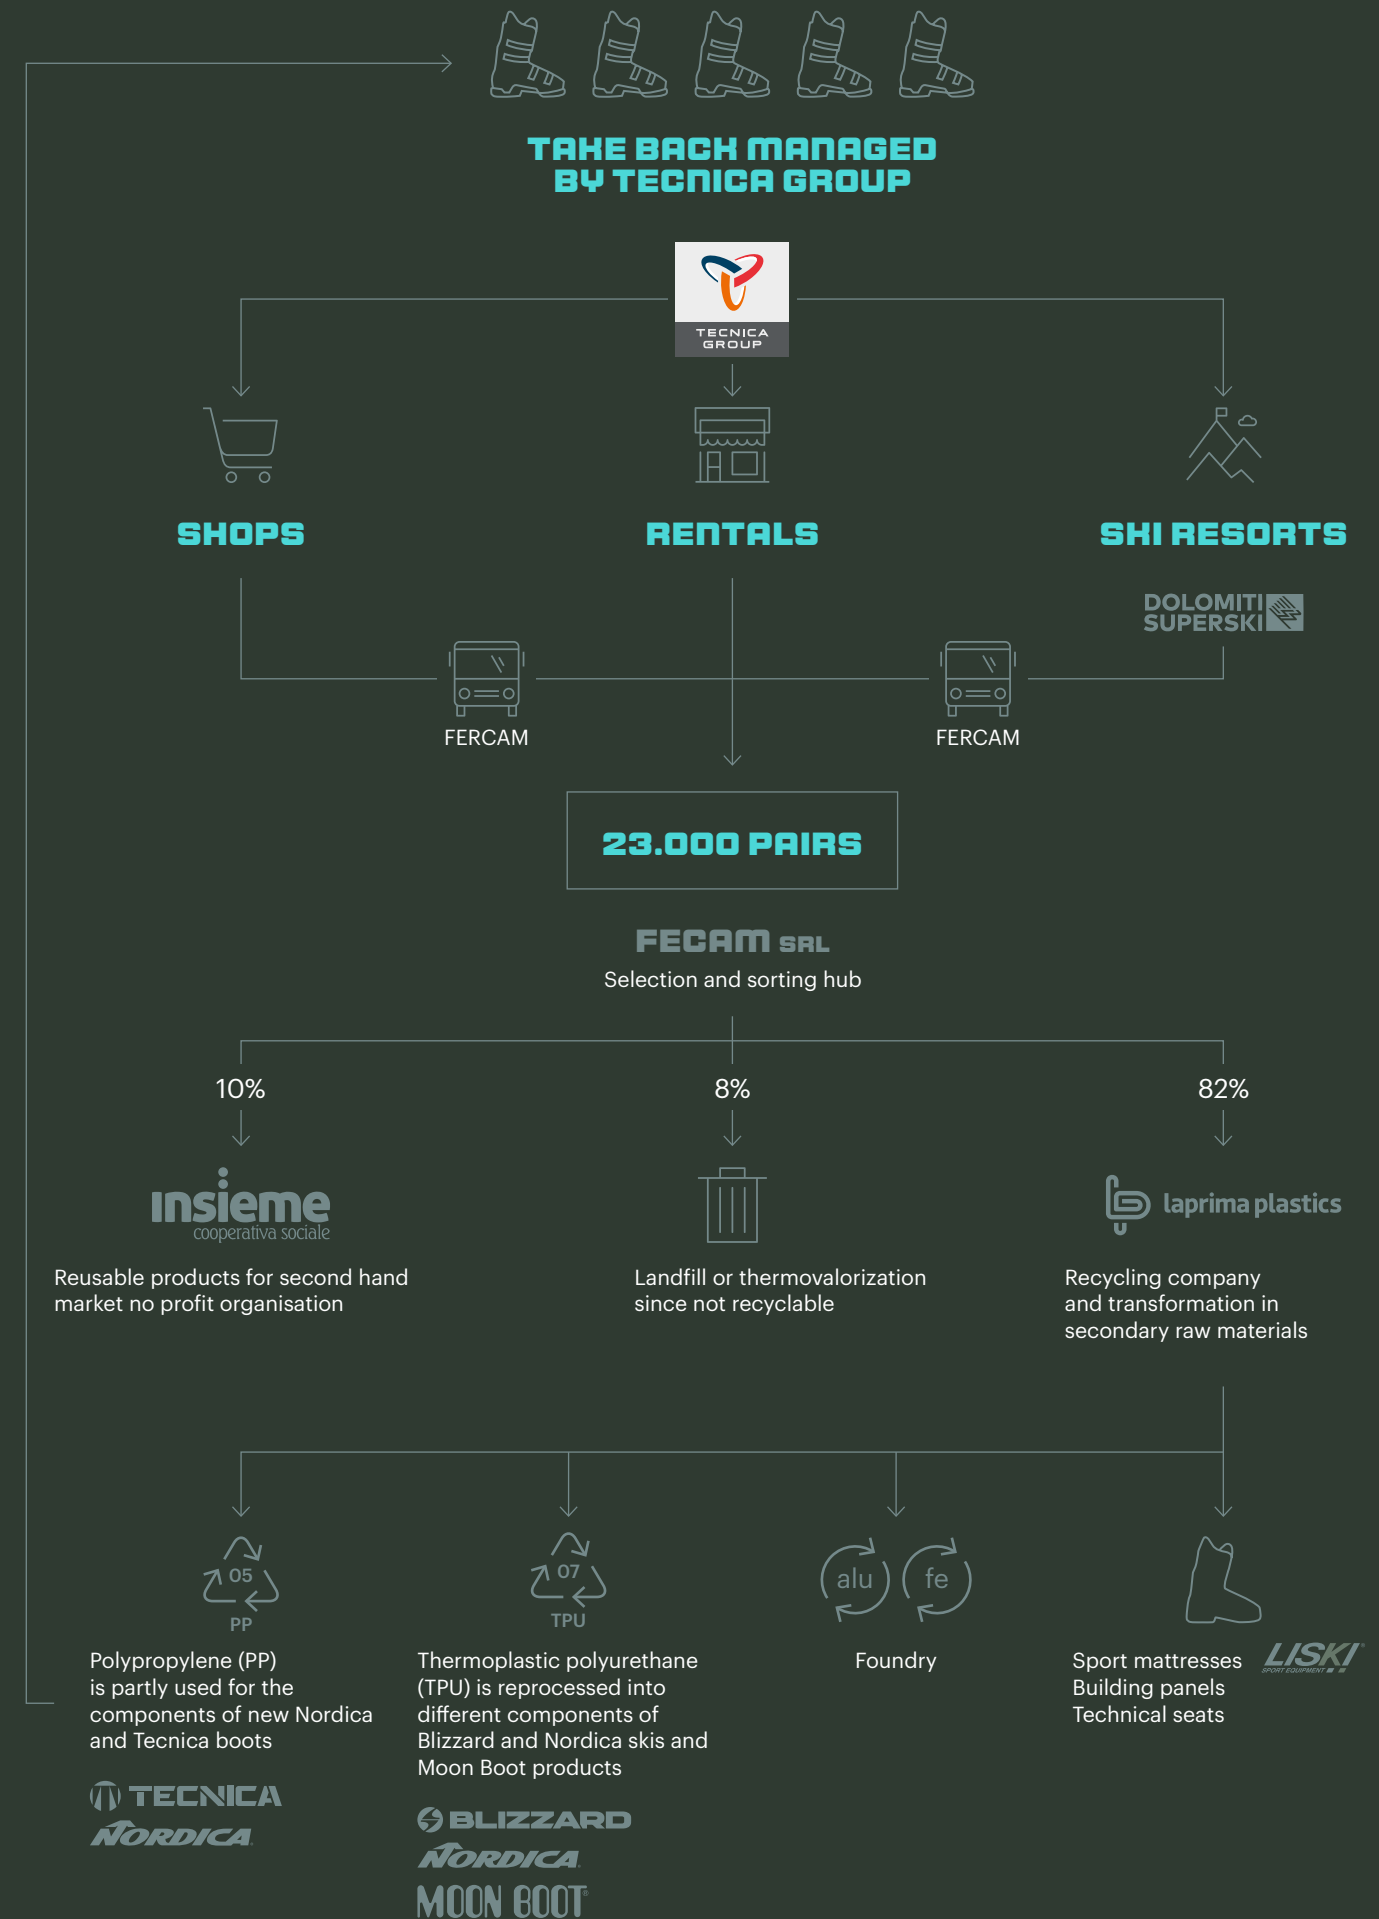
TAKE BACK MANAGED BY TECNICA GROUP

TECNICA GROUP

SHOPS

RENTALS

SKI RESORTS

DOLOMITI SUPERSKI

FERCAM

FERCAM

23.000 PAIRS

FECAM SRL
Selection and sorting hub

10%

8%

82%

insieme
cooperativa sociale

Reusable products for second hand market no profit organisation

Landfill or thermovalorization since not recyclable

laprima plastics

Recycling company and transformation in secondary raw materials

05
PP

Polypropylene (PP) is partly used for the components of new Nordica and Tecnica boots

TECNICA
NORDICA

07
TPU

Thermoplastic polyurethane (TPU) is reprocessed into different components of Blizzard and Nordica skis and Moon Boot products

BLIZZARD
NORDICA
MOON BOOT

alu
fe

Foundry

Sport mattresses
Building panels
Technical seats

LISKI
SPORT EQUIPMENT